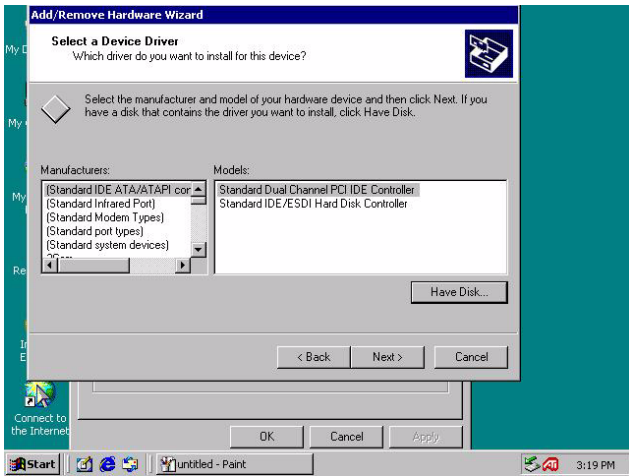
Add/Remove Hardware Wizard

Select a Device Driver
Which driver do you want to install for this device?

Select the manufacturer and model of your hardware device and then click Next. If you have a disk that contains the driver you want to install, click Have Disk.

Manufacturers:
(Standard IDE ATA/ATAPI con
(Standard Infrared Port)
(Standard Modem Types)
(Standard port types)
(Standard system devices)
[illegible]

Models:
Standard Dual Channel PCI IDE Controller
Standard IDE/ESDI Hard Disk Controller

Have Disk...

< Back
Next >
Cancel

My D
My
My
Re
In
E

Connect to the Internet

OK
Cancel
Apply

Start
untitled - Paint
3:19 PM